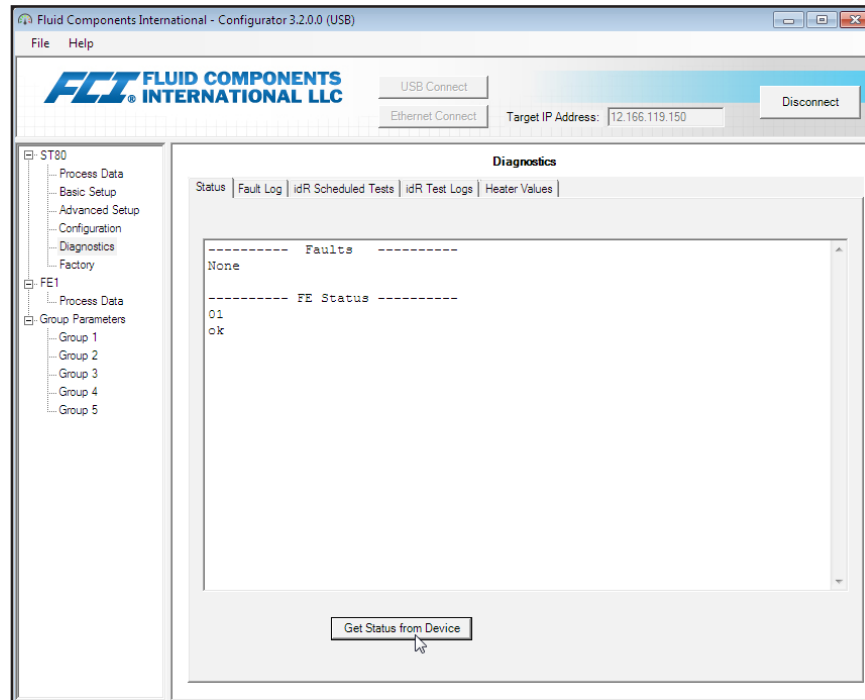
Fluid Components International - Configurator 3.2.0.0 (USB)

File Help

FCI FLUID COMPONENTS INTERNATIONAL LLC

USB Connect

Ethernet Connect

Target IP Address: 12.166.119.150

Disconnect

ST80
Process Data
Basic Setup
Advanced Setup
Configuration
Diagnostics
Factory
FE1
Process Data
Group Parameters
Group 1
Group 2
Group 3
Group 4
Group 5

Diagnostics

Status | Fault Log | idR Scheduled Tests | idR Test Logs | Heater Values

---------- Faults ----------
None

---------- FE Status ----------
01
ok

Get Status from Device